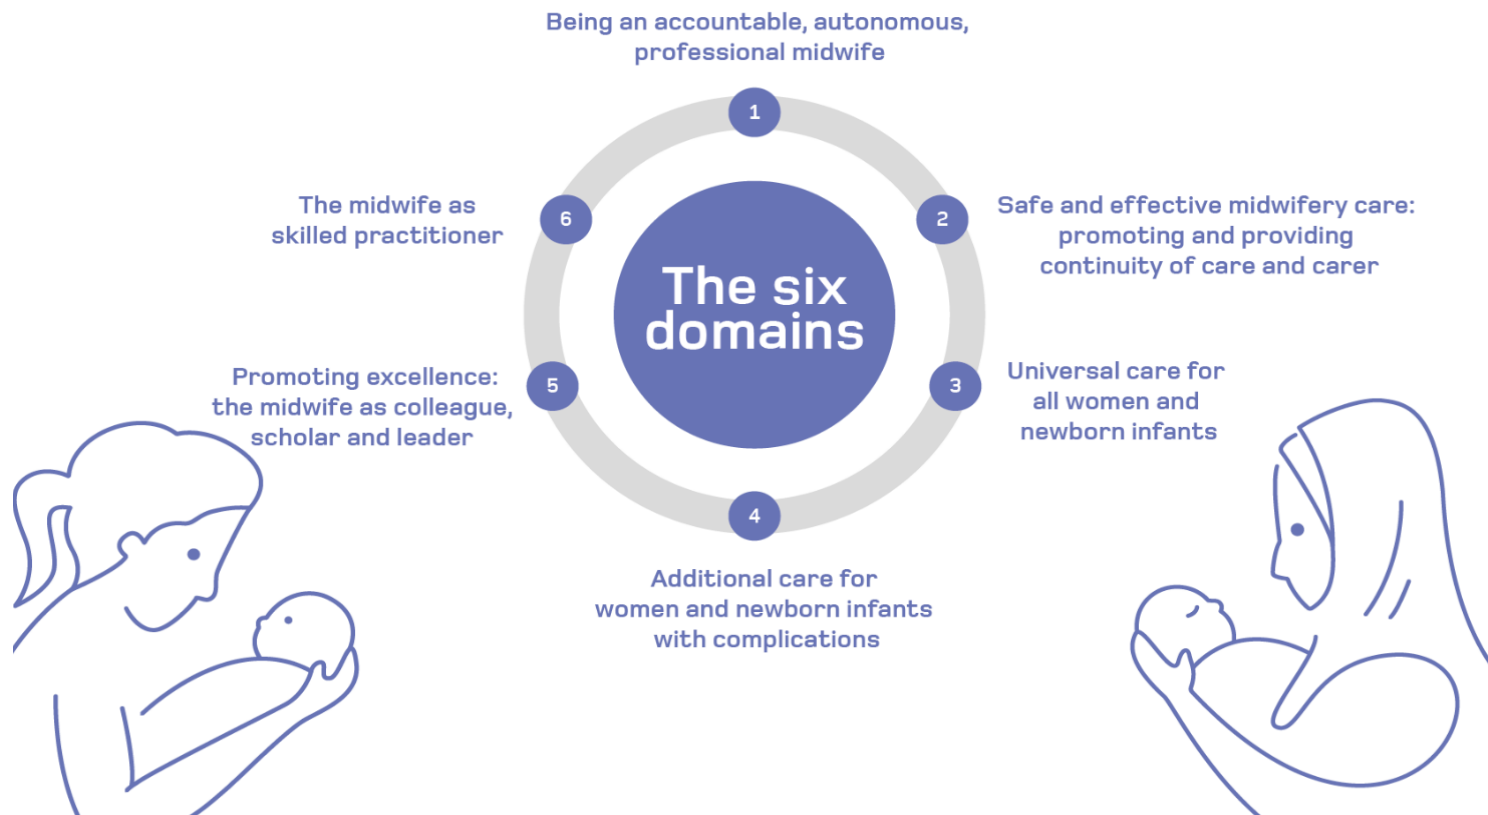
The six domains

1
Being an accountable, autonomous, professional midwife

2
Safe and effective midwifery care: promoting and providing continuity of care and carer

3
Universal care for all women and newborn infants

4
Additional care for women and newborn infants with complications

5
Promoting excellence: the midwife as colleague, scholar and leader

6
The midwife as skilled practitioner